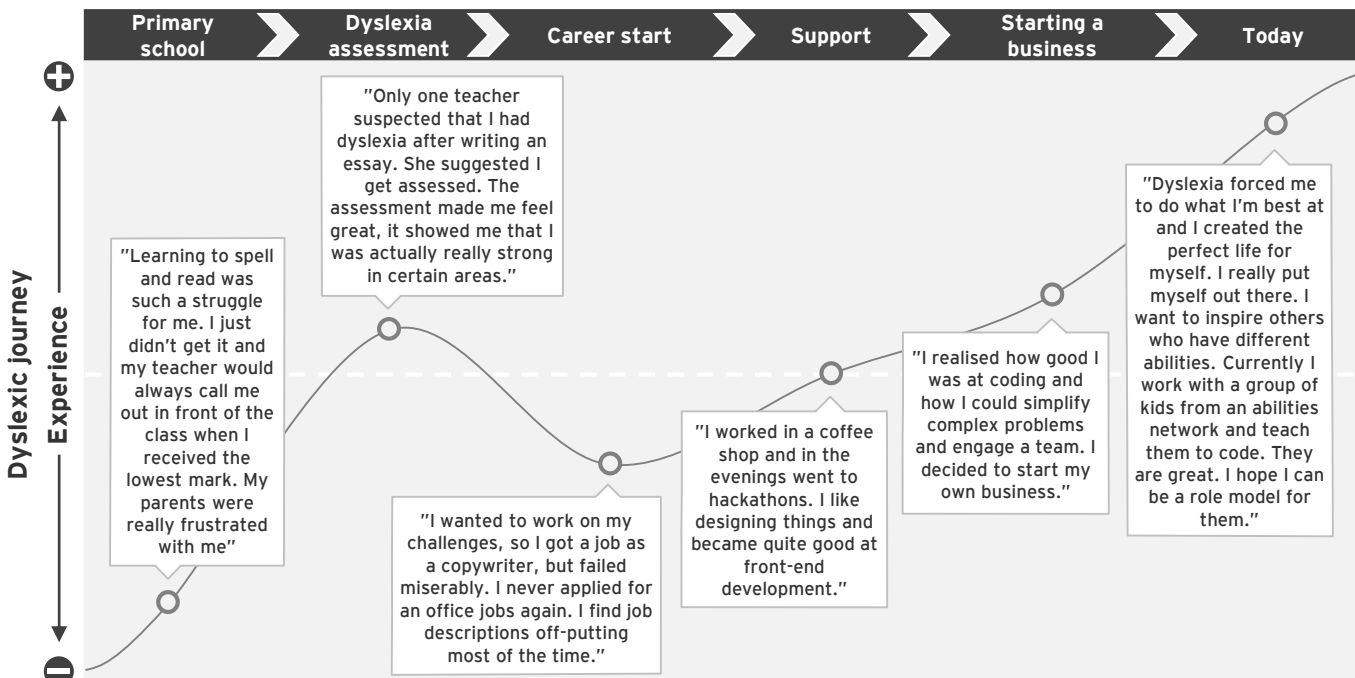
Primary school

Dyslexia assessment

Career start

Support

Starting a business

Today

Dyslexic journey

Experience

"Learning to spell and read was such a struggle for me. I just didn't get it and my teacher would always call me out in front of the class when I received the lowest mark. My parents were really frustrated with me"

"Only one teacher suspected that I had dyslexia after writing an essay. She suggested I get assessed. The assessment made me feel great, it showed me that I was actually really strong in certain areas."

"I wanted to work on my challenges, so I got a job as a copywriter, but failed miserably. I never applied for an office jobs again. I find job descriptions off-putting most of the time."

"I worked in a coffee shop and in the evenings went to hackathons. I like designing things and became quite good at front-end development."

"I realised how good I was at coding and how I could simplify complex problems and engage a team. I decided to start my own business."

"Dyslexia forced me to do what I'm best at and I created the perfect life for myself. I really put myself out there. I want to inspire others who have different abilities. Currently I work with a group of kids from an abilities network and teach them to code. They are great. I hope I can be a role model for them."